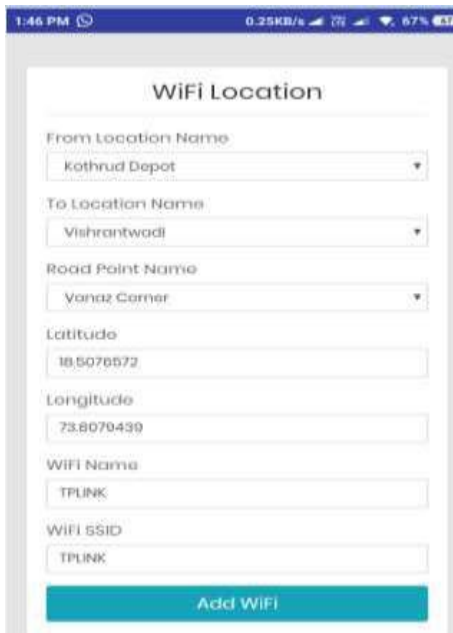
1:46 PM

0.25KB/s 67%

WiFi Location

From Location Name

Kothrud Depot

To Location Name

Vishrantwadi

Road Point Name

Vanaz Corner

Latitude

18.5076572

Longitude

73.8079439

WiFi Name

TPLINK

WiFi SSID

TPLINK

Add WiFi